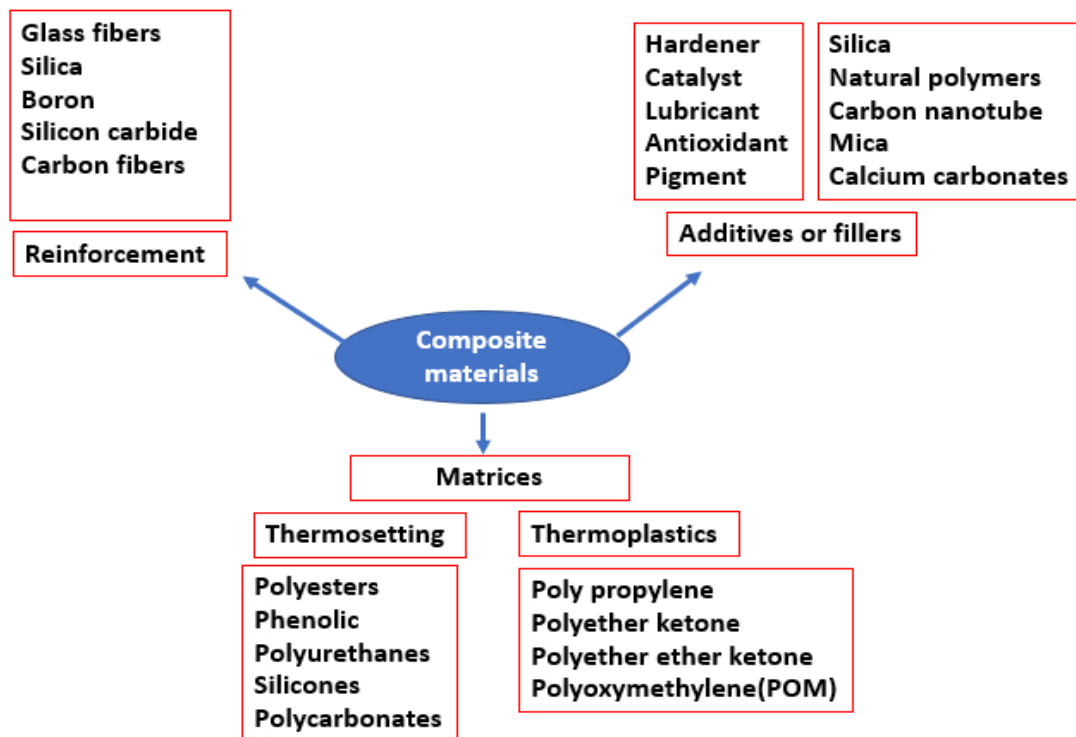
Glass fibers
Silica
Boron
Silicon carbide
Carbon fibers

Reinforcement

Hardener
Catalyst
Lubricant
Antioxidant
Pigment

Silica
Natural polymers
Carbon nanotube
Mica
Calcium carbonates

Additives or fillers

Composite materials

Matrices

Thermosetting

Polyesters
Phenolic
Polyurethanes
Silicones
Polycarbonates

Thermoplastics

Poly propylene
Polyether ketone
Polyether ether ketone
Polyoxymethylene(POM)